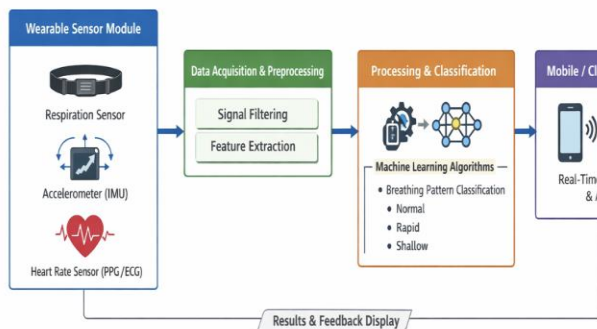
Wearable Sensor Module

Respiration Sensor

Accelerometer (IMU)

Heart Rate Sensor (PPG/ECG)

Data Acquisition & Preprocessing

Signal Filtering

Feature Extraction

Processing & Classification

Machine Learning Algorithms

• Breathing Pattern Classification
• Normal
• Rapid
• Shallow

Mobile / C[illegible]

Real-Tim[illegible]
& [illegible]

Results & Feedback Display